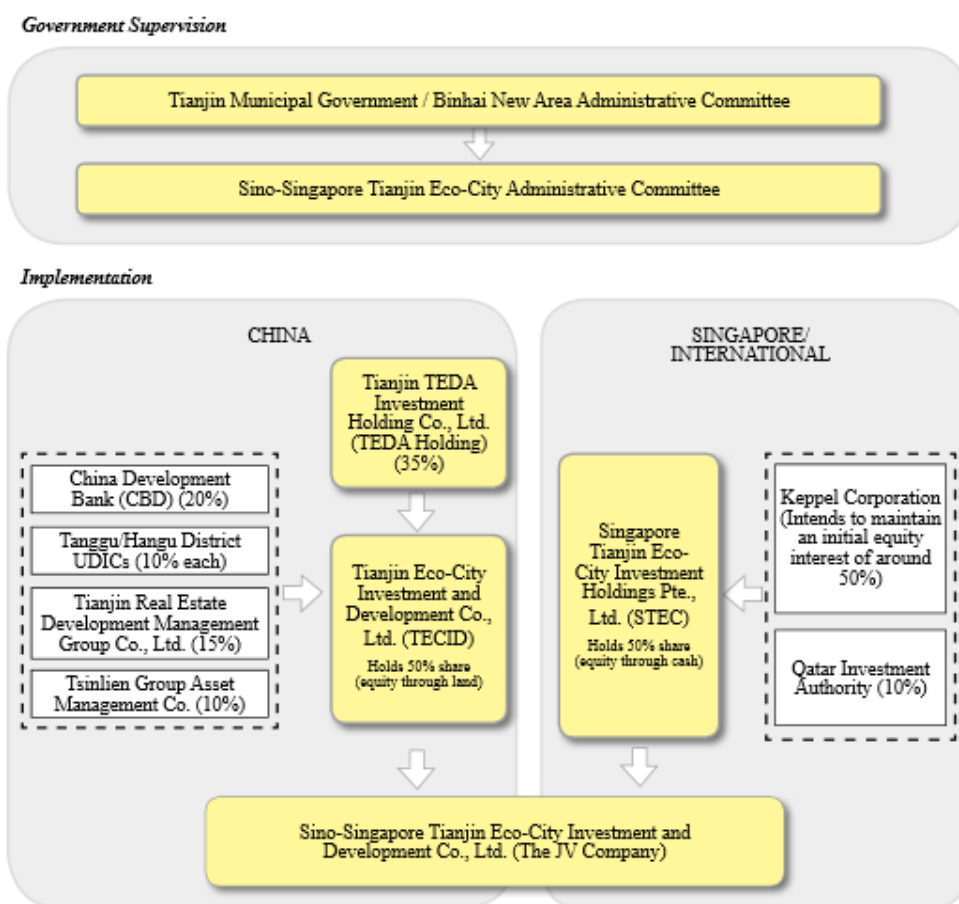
Government Supervision

Tianjin Municipal Government / Binhai New Area Administrative Committee

Sino-Singapore Tianjin Eco-City Administrative Committee

Implementation

CHINA

Tianjin TEDA Investment Holding Co., Ltd. (TEDA Holding) (35%)

China Development Bank (CBD) (20%)

Tanggu/Hangu District UDICs (10% each)

Tianjin Real Estate Development Management Group Co., Ltd. (15%)

Tsinlien Group Asset Management Co. (10%)

Tianjin Eco-City Investment and Development Co., Ltd. (TECID)

Holds 50% share (equity through land)

SINGAPORE/ INTERNATIONAL

Singapore Tianjin Eco-City Investment Holdings Pte., Ltd. (STEC)

Holds 50% share (equity through cash)

Keppel Corporation (Intends to maintain an initial equity interest of around 50%)

Qatar Investment Authority (10%)

Sino-Singapore Tianjin Eco-City Investment and Development Co., Ltd. (The JV Company)